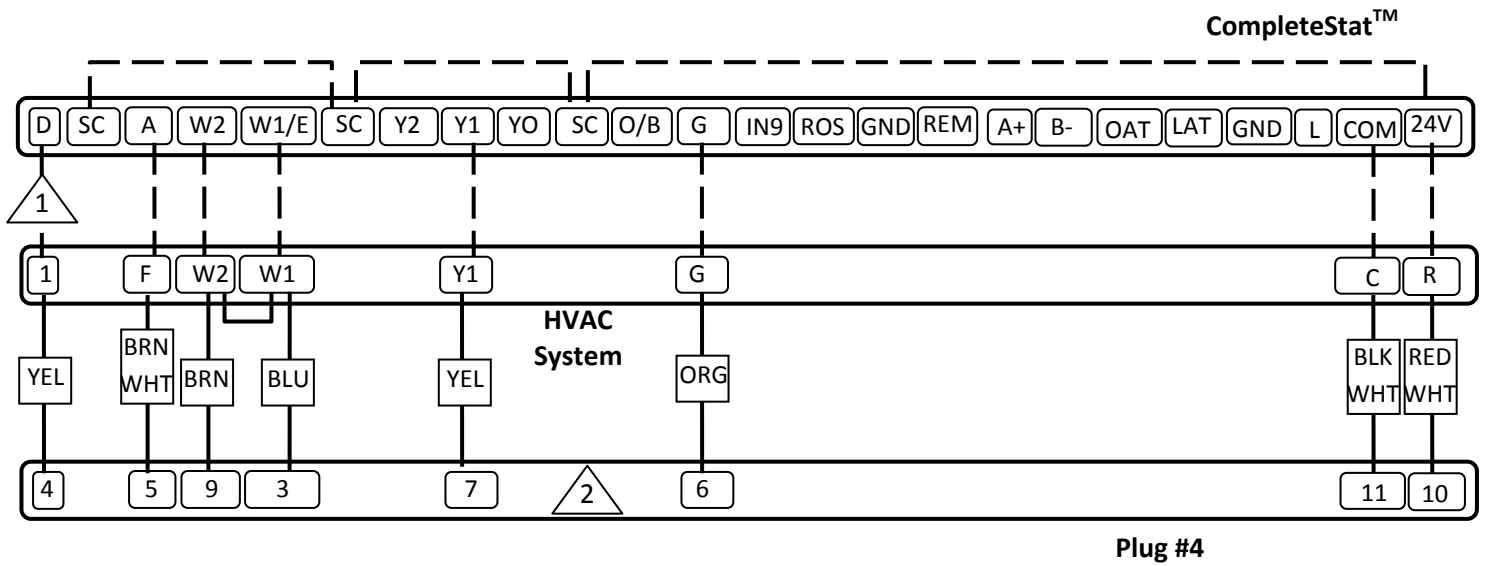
CompleteStat$^{TM}$

D SC A W2 W1/E SC Y2 Y1 YO SC O/B G IN9 ROS GND REM A+ B- OAT LAT GND L COM 24V

1

1 F W2 W1 Y1 G C R

HVAC System

YEL BRN WHT BRN BLU YEL ORG BLK WHT RED WHT

4 5 9 3 7 2 6 11 10

Plug #4